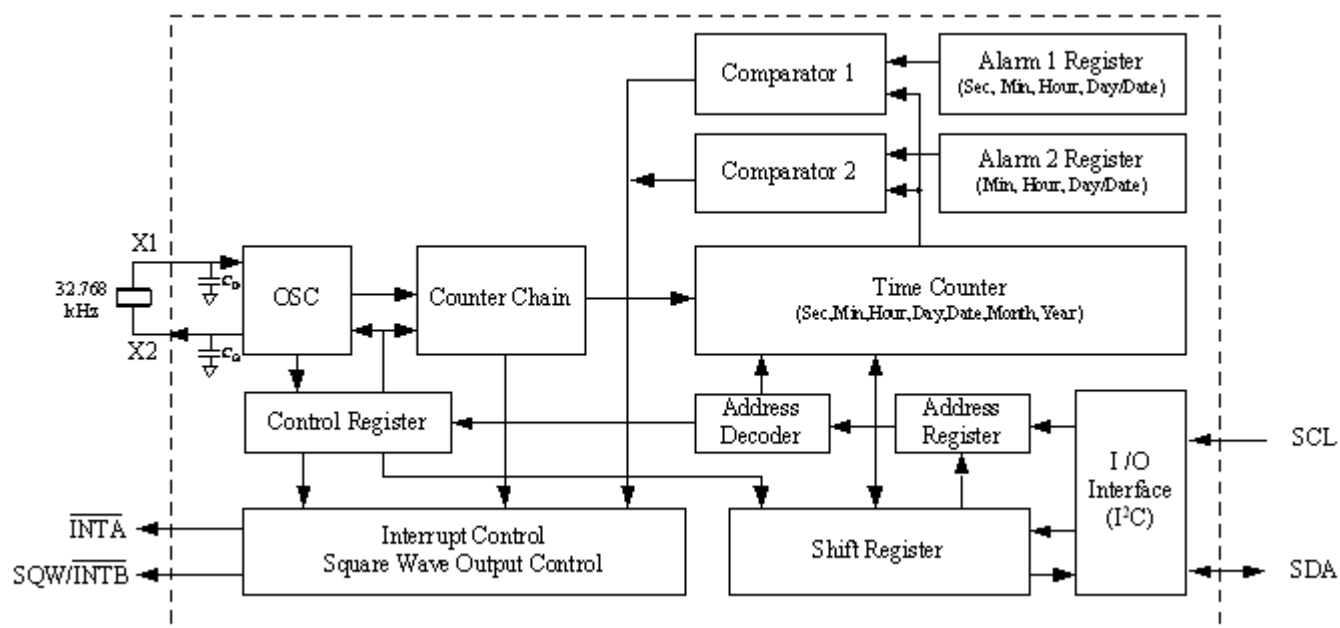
Comparator 1

Alarm 1 Register
(Sec, Min, Hour, Day/Date)

Comparator 2

Alarm 2 Register
(Min, Hour, Day/Date)

X1

32.768 kHz

X2

$C_D$

$C_G$

OSC

Counter Chain

Time Counter
(Sec,Min,Hour,Day,Date,Month,Year)

Control Register

Address Decoder

Address Register

I /O Interface ($I^2C$)

SCL

$\overline{INTA}$

SQW/$\overline{INTB}$

Interrupt Control
Square Wave Output Control

Shift Register

SDA